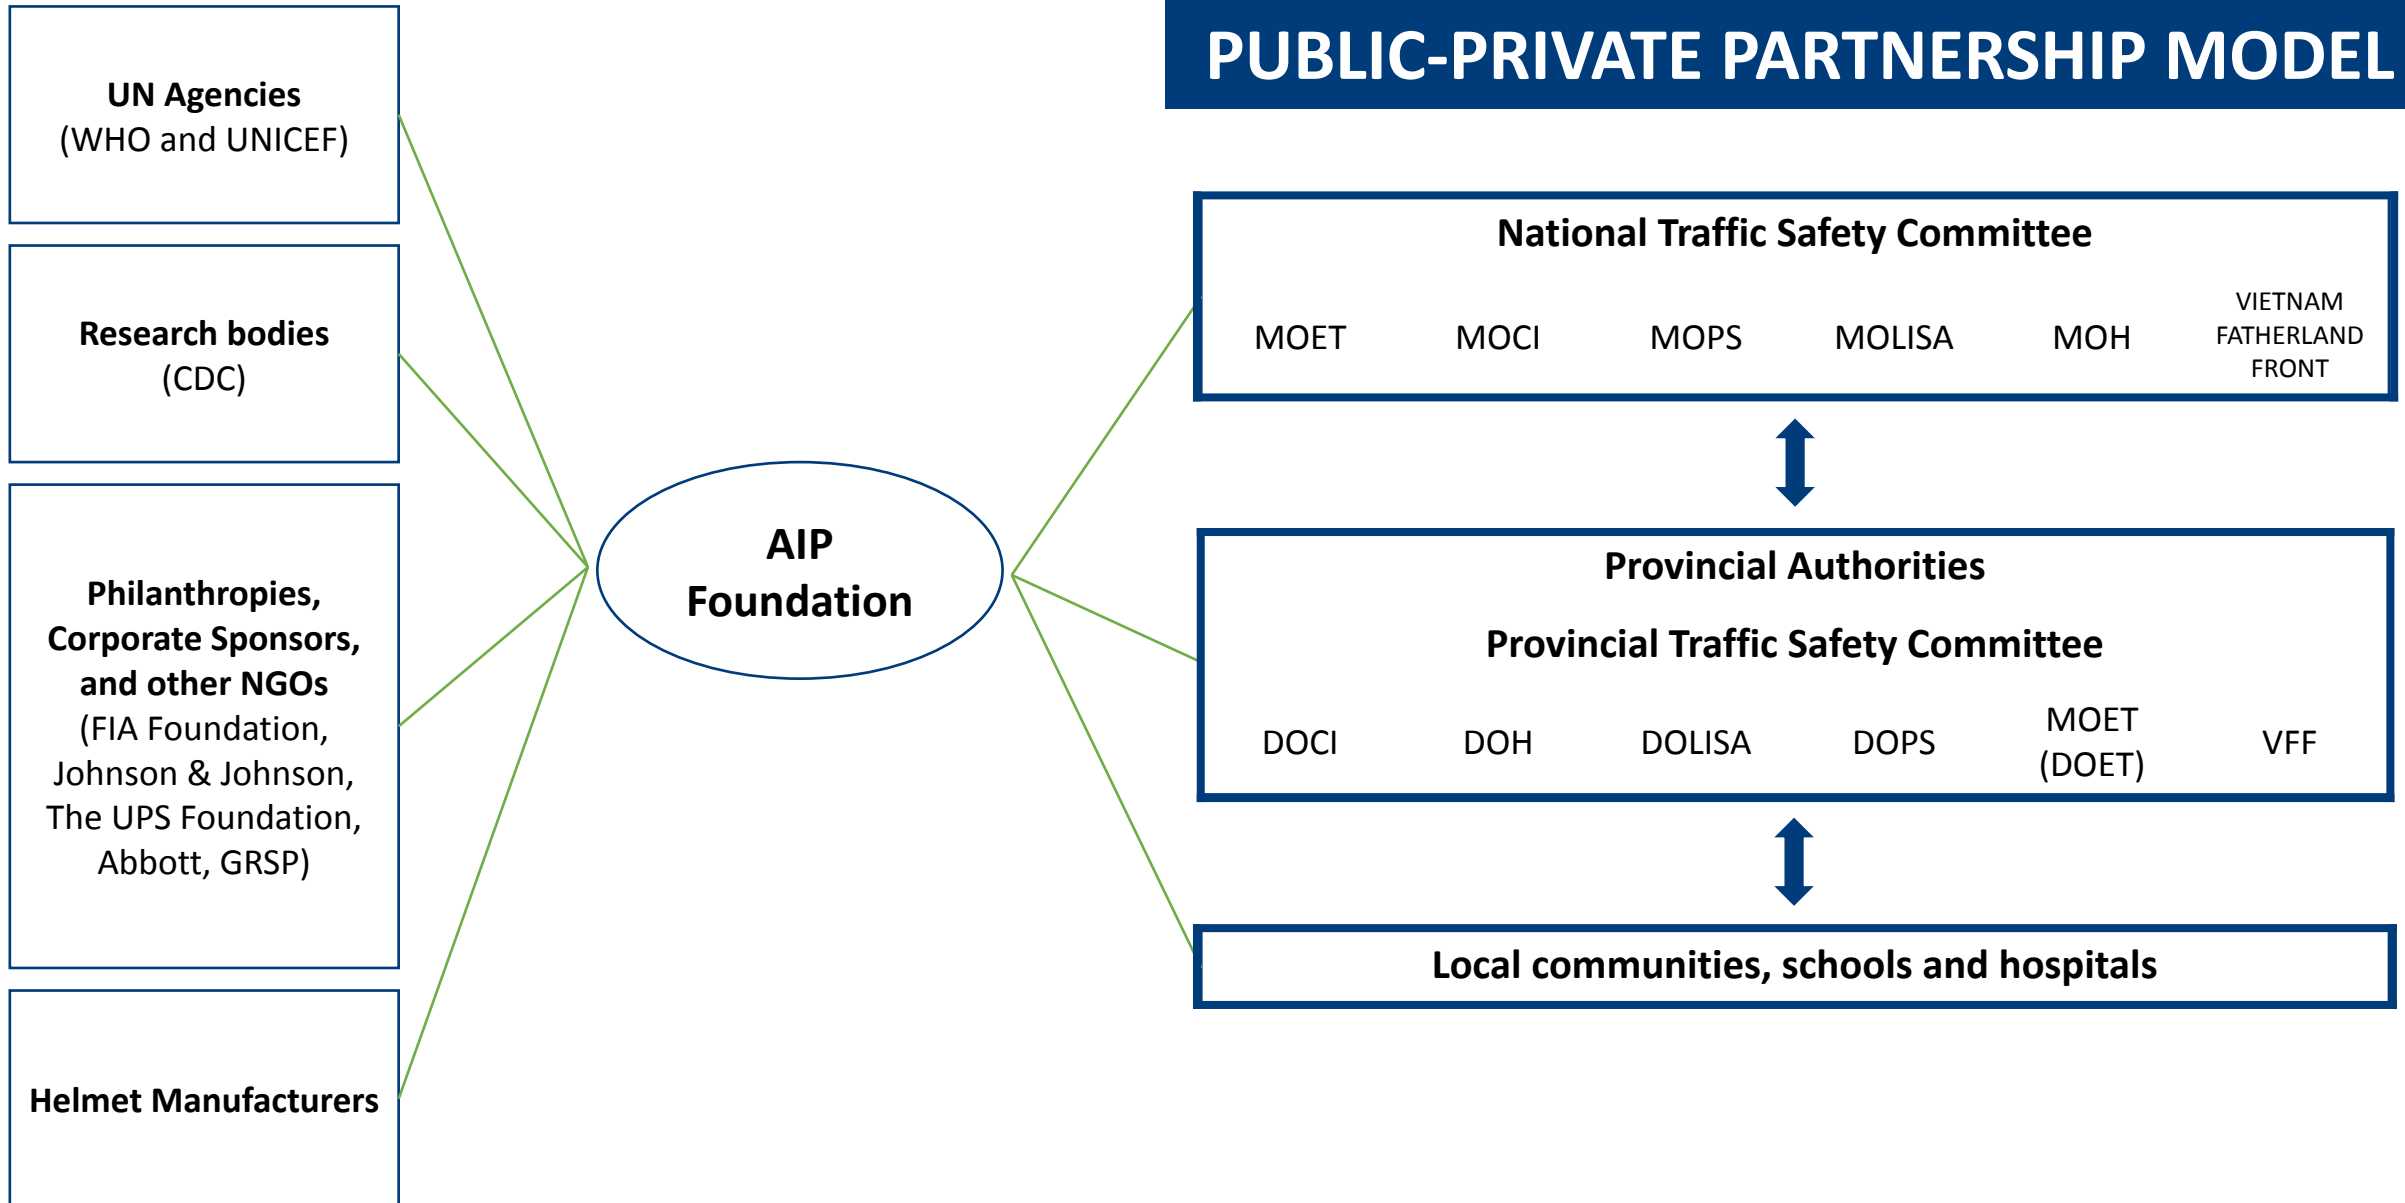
PUBLIC-PRIVATE PARTNERSHIP MODEL

UN Agencies
(WHO and UNICEF)

Research bodies
(CDC)

Philanthropies, Corporate Sponsors, and other NGOs
(FIA Foundation, Johnson & Johnson, The UPS Foundation, Abbott, GRSP)

Helmet Manufacturers

AIP Foundation

National Traffic Safety Committee

MOET MOCI MOPS MOLISA MOH VIETNAM FATHERLAND FRONT

Provincial Authorities

Provincial Traffic Safety Committee

DOCI DOH DOLISA DOPS MOET (DOET) VFF

Local communities, schools and hospitals